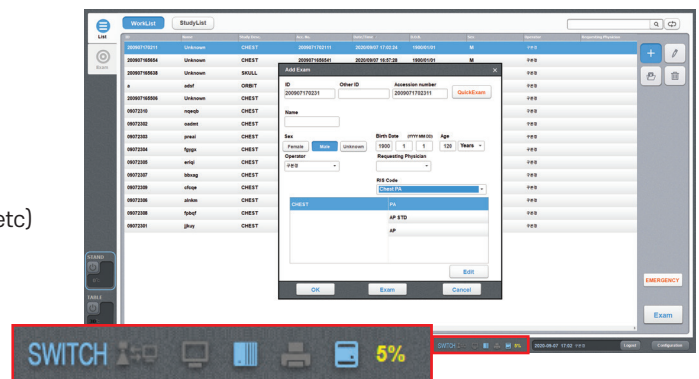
etc)

List

Exam

WorkList StudyList

| ID | Name | Study Desc. | Acc. No. | Date/Time | D.O.B. | Sex | Operator |
|---|---|---|---|---|---|---|---|
| 2009071702311 | Unknown | CHEST | 2009071702311 | 2020/09/07 17:02:24 | 1900/01/01 | M | 구운정 |
| 200907165654 | Unknown | CHEST | 200907165654 | 2020/09/07 16:57:20 | 1900/01/01 | M | 구운정 |
| 200907165638 | Unknown | SKULL | | | | | 구운정 |
| a | adsf | ORBIT | | | | | 구운정 |
| 200907165506 | Unknown | CHEST | | | | | 구운정 |
| 09072310 | nqeqb | CHEST | | | | | 구운정 |
| 09072302 | oadmt | CHEST | | | | | 구운정 |
| 09072303 | pnsai | CHEST | | | | | 구운정 |
| 09072304 | fgqgx | CHEST | | | | | 구운정 |
| 09072305 | eriql | CHEST | | | | | 구운정 |
| 09072307 | bbxag | CHEST | | | | | 구운정 |
| 09072309 | cfcqe | CHEST | | | | | 구운정 |
| 09072306 | alnkm | CHEST | | | | | 구운정 |
| 09072308 | fpbqf | CHEST | | | | | 구운정 |
| 09072301 | jjkuy | CHEST | | | | | 구운정 |

Add Exam

ID 2009071702311
Other ID
Accession number 2009071702311
QuickExam

Name

Sex Female Male Unknown
Birth Date (YYYY MM DD) 1900 1 1
Age 120 Years
Operator 구운정
Requesting Physician

RIS Code Chest PA

| CHEST | PA |
|---|---|
| | AP STD |
| | AP |

Edit

OK Exam Cancel

STAND

TABLE

EMERGENCY

Exam

SWITCH 5%

2020-09-07 17:02 Logout Configuration

SWITCH 5%